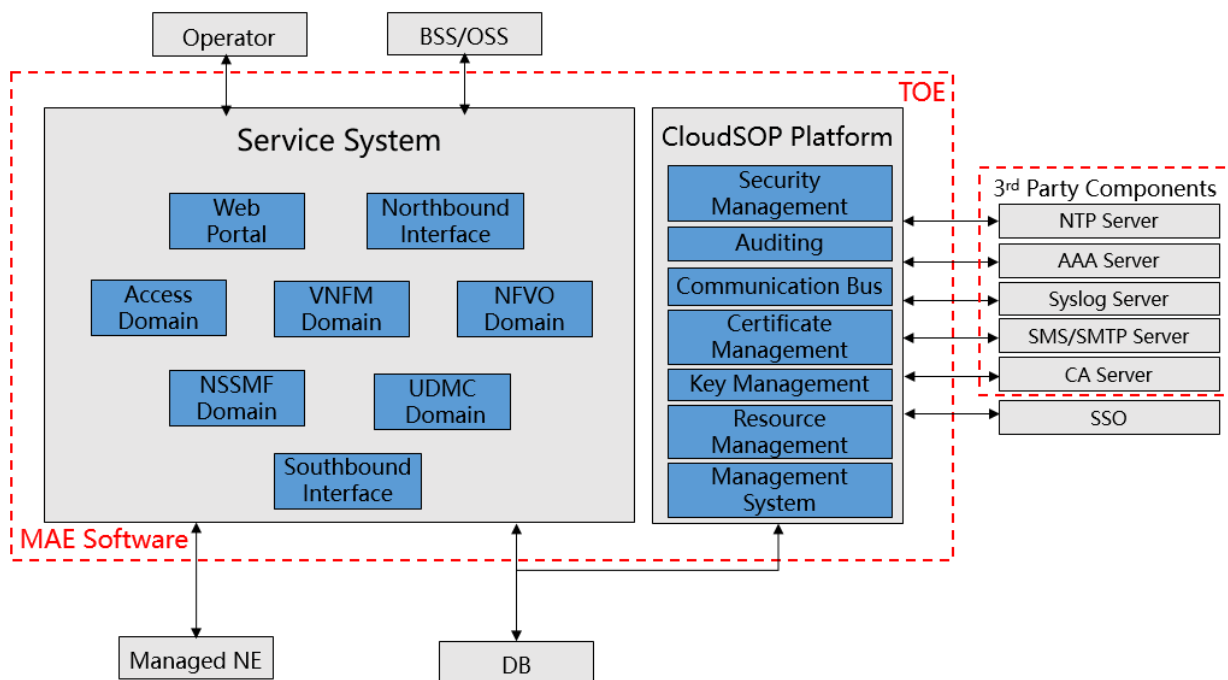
Operator

BSS/OSS

TOE

Service System

Web Portal

Northbound Interface

Access Domain

VNFM Domain

NFVO Domain

NSSMF Domain

UDMC Domain

Southbound Interface

CloudSOP Platform

Security Management

Auditing

Communication Bus

Certificate Management

Key Management

Resource Management

Management System

3$^{rd}$ Party Components

NTP Server

AAA Server

Syslog Server

SMS/SMTP Server

CA Server

SSO

MAE Software

Managed NE

DB